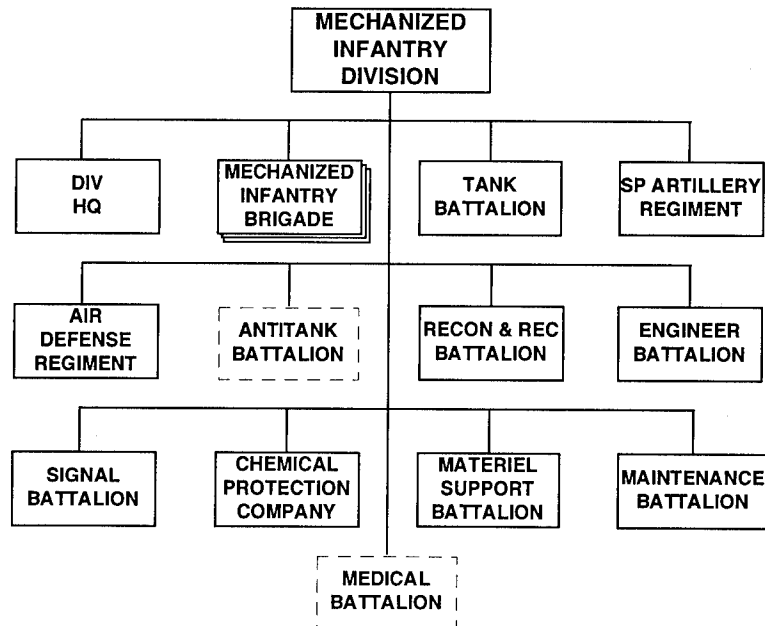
MECHANIZED INFANTRY DIVISION

DIV HQ

MECHANIZED INFANTRY BRIGADE

TANK BATTALION

SP ARTILLERY REGIMENT

AIR DEFENSE REGIMENT

ANTITANK BATTALION

RECON & REC BATTALION

ENGINEER BATTALION

SIGNAL BATTALION

CHEMICAL PROTECTION COMPANY

MATERIEL SUPPORT BATTALION

MAINTENANCE BATTALION

MEDICAL BATTALION